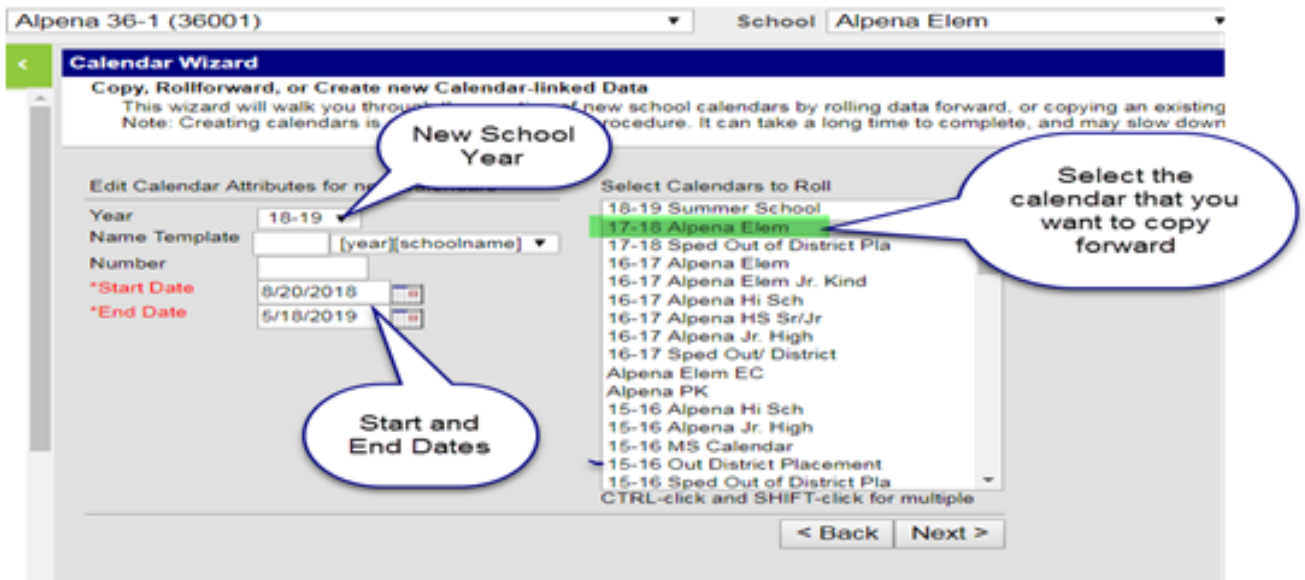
Alpena 36-1 (36001)
School Alpena Elem

<

Calendar Wizard

Copy, Rollforward, or Create new Calendar-linked Data
This wizard will walk you throu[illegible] of new school calendars by rolling data forward, or copying an existing
Note: Creating calendars is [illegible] procedure. It can take a long time to complete, and may slow down

New School Year

Select the calendar that you want to copy forward

Edit Calendar Attributes for ne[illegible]

Year 18-19
Name Template [year][schoolname]
Number
*Start Date 8/20/2018
*End Date 5/18/2019

Start and End Dates

Select Calendars to Roll
18-19 Summer School
17-18 Alpena Elem
17-18 Sped Out of District Pla
16-17 Alpena Elem
16-17 Alpena Elem Jr. Kind
16-17 Alpena Hi Sch
16-17 Alpena HS Sr/Jr
16-17 Alpena Jr. High
16-17 Sped Out/ District
Alpena Elem EC
Alpena PK
15-16 Alpena Hi Sch
15-16 Alpena Jr. High
15-16 MS Calendar
15-16 Out District Placement
15-16 Sped Out of District Pla
CTRL-click and SHIFT-click for multiple

< Back
Next >